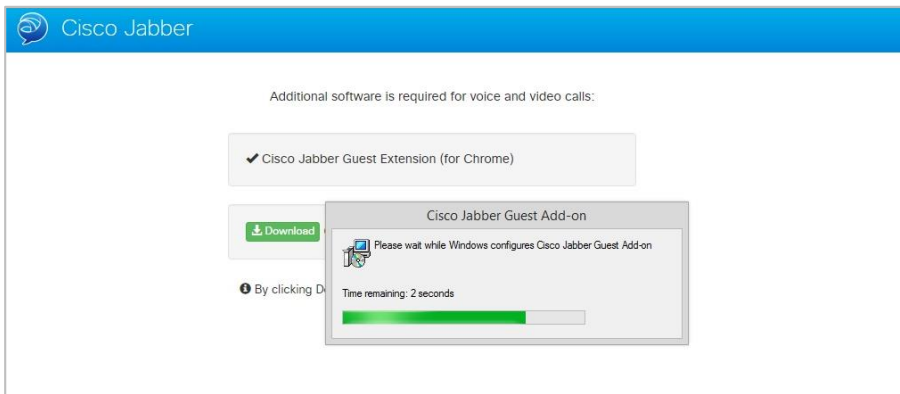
Cisco Jabber

Additional software is required for voice and video calls:

✔ Cisco Jabber Guest Extension (for Chrome)

Download

By clicking D

Cisco Jabber Guest Add-on

Please wait while Windows configures Cisco Jabber Guest Add-on

Time remaining: 2 seconds